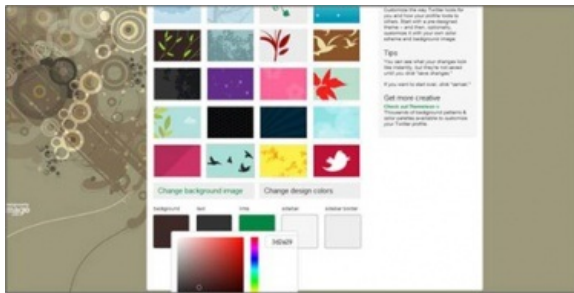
Customize the way Twitter looks for you and how your profile looks to others. Start with a pre-designed theme – and then, optionally, customize it with your own color scheme and background image.

Tips

You can see what your changes look like instantly, but they're not saved until you click "save changes."

If you want to start over, click "cancel."

Get more creative

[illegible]

Thousands of background patterns & color palettes available to customize your Twitter profile.

Change background image

Change design colors

background

text

links

sidebar

sidebar border

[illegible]